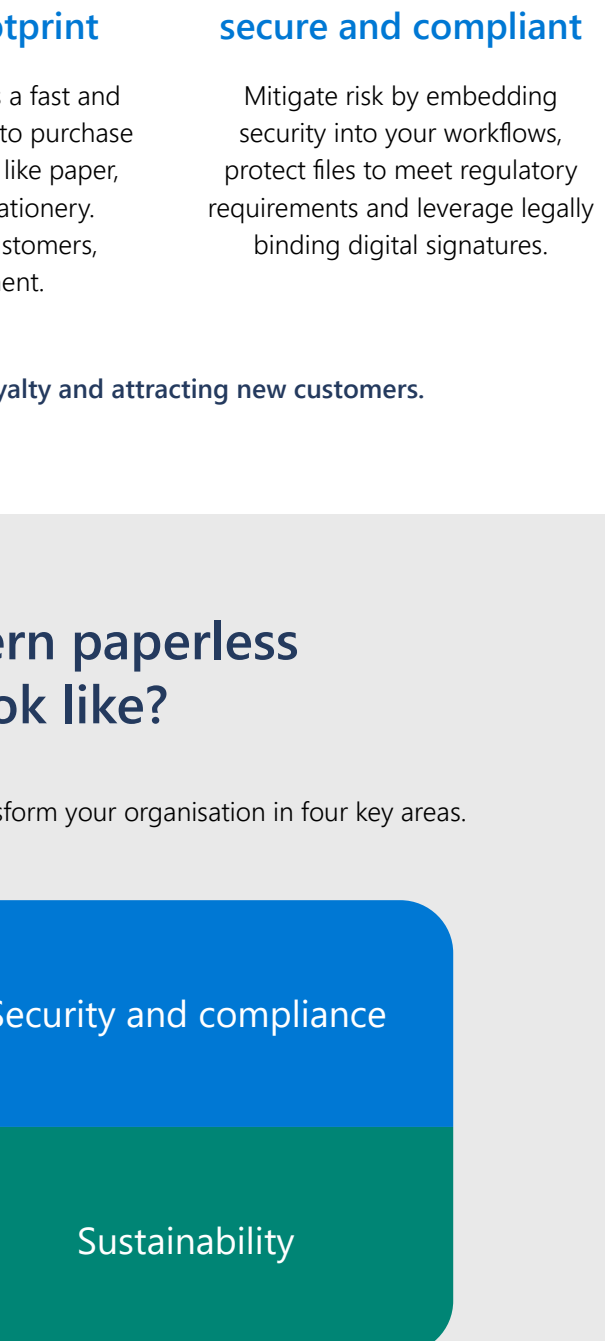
otprint

a fast and to purchase like paper, ationery. stomers, ent.

secure and compliant

Mitigate risk by embedding security into your workflows, protect files to meet regulatory requirements and leverage legally binding digital signatures.

yalty and attracting new customers.

ern paperless ok like?

sform your organisation in four key areas.

Security and compliance

Sustainability